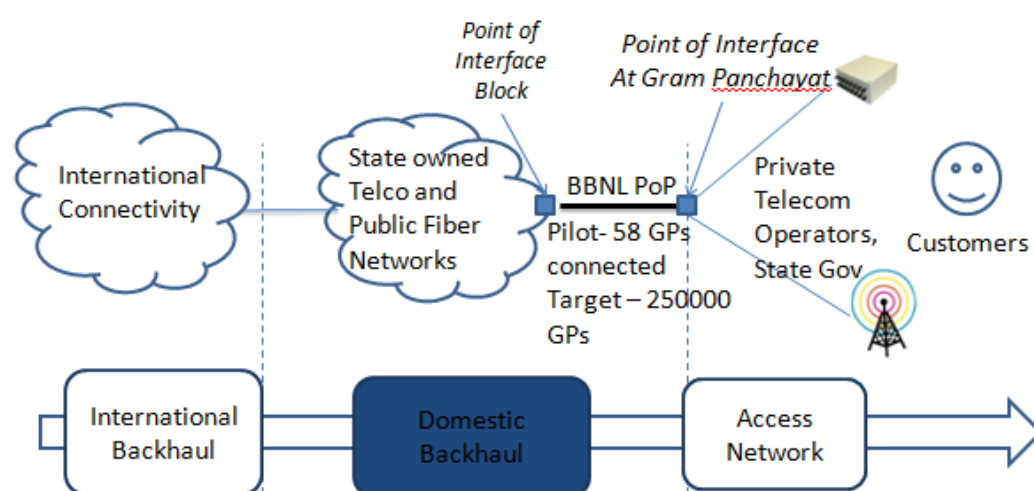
Point of Interface Block

Point of Interface At Gram Panchayat

International Connectivity

State owned Telco and Public Fiber Networks

BBNL PoP

Pilot- 58 GPs connected
Target – 250000 GPs

Private Telecom Operators, State Gov

Customers

International Backhaul

Domestic Backhaul

Access Network